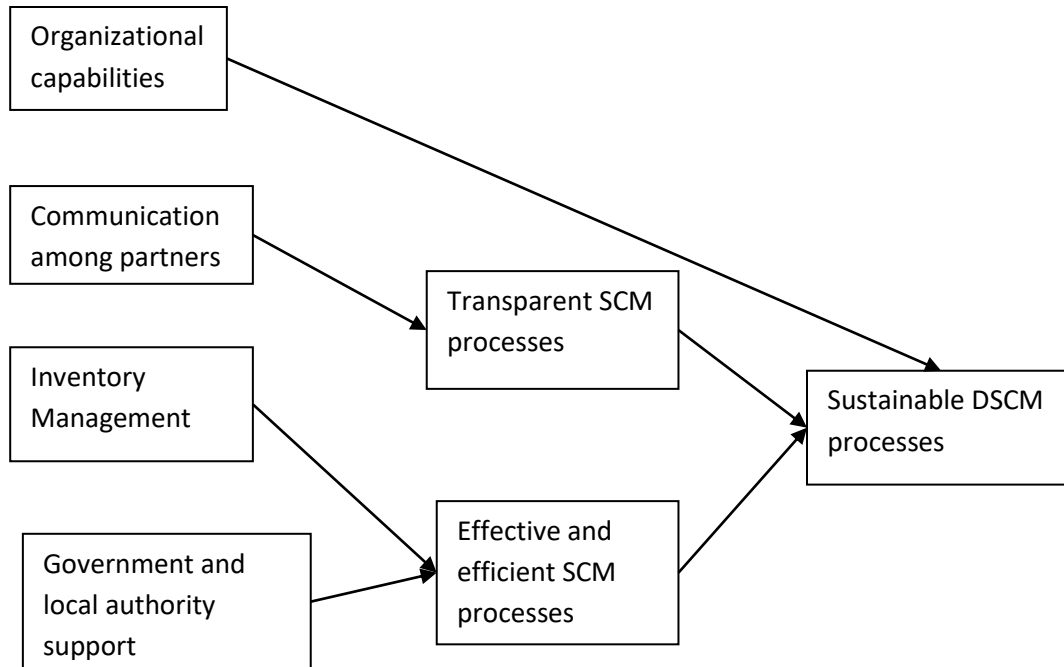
Organizational capabilities

Communication among partners

Transparent SCM processes

Inventory Management

Sustainable DSCM processes

Effective and efficient SCM processes

Government and local authority support